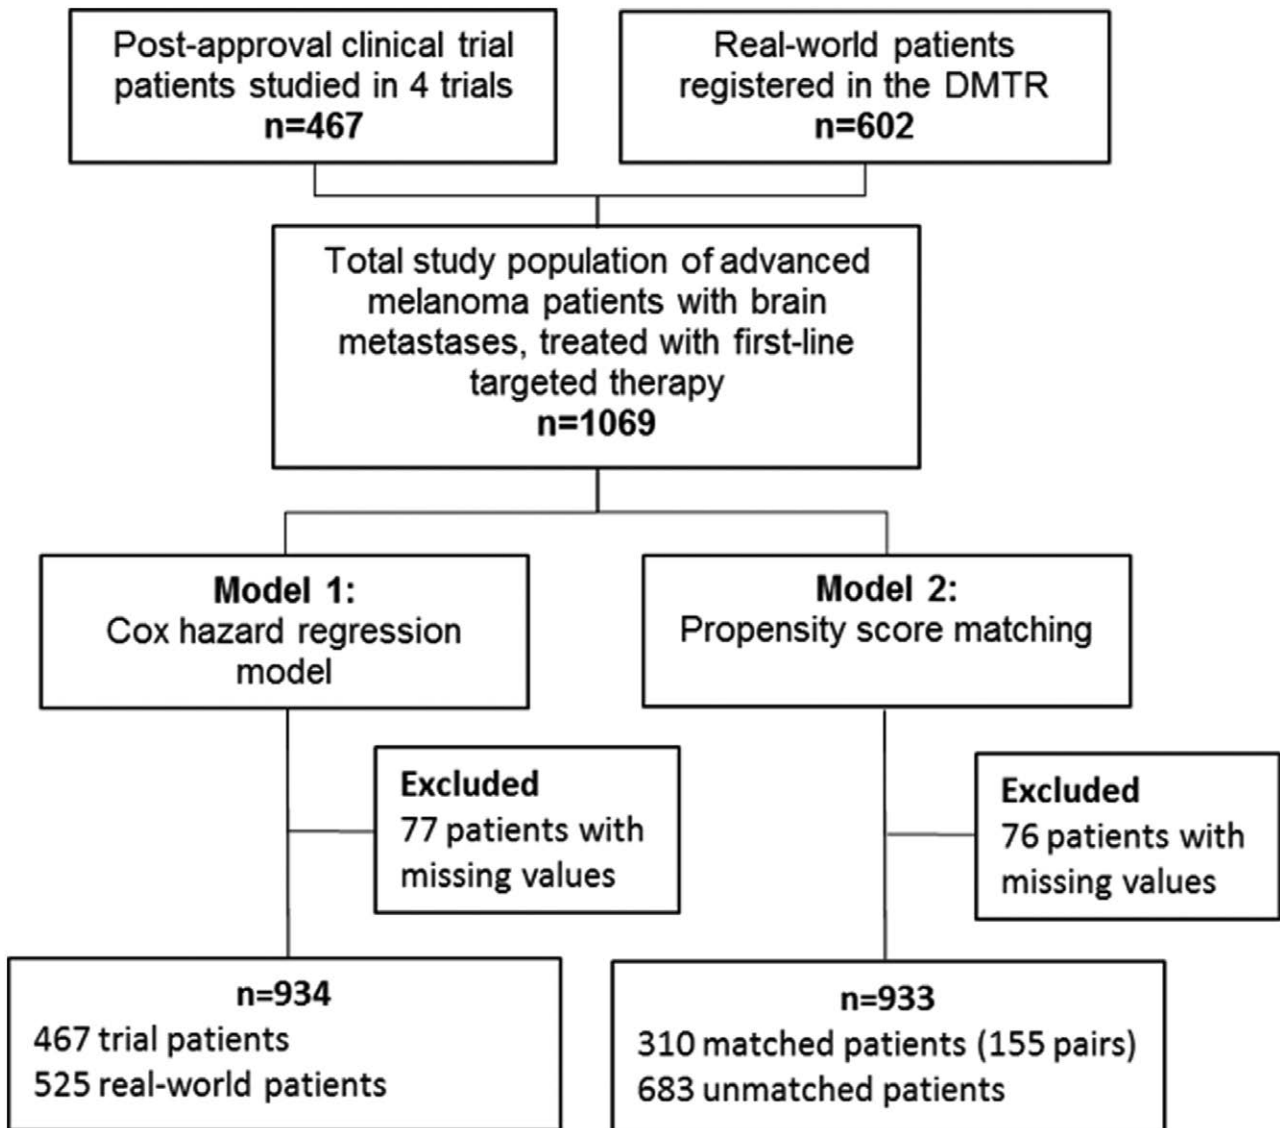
Post-approval clinical trial patients studied in 4 trials
n=467

Real-world patients registered in the DMTR
n=602

Total study population of advanced melanoma patients with brain metastases, treated with first-line targeted therapy
n=1069

Model 1:
Cox hazard regression model

Model 2:
Propensity score matching

Excluded
77 patients with missing values

Excluded
76 patients with missing values

n=934
467 trial patients
525 real-world patients

n=933
310 matched patients (155 pairs)
683 unmatched patients